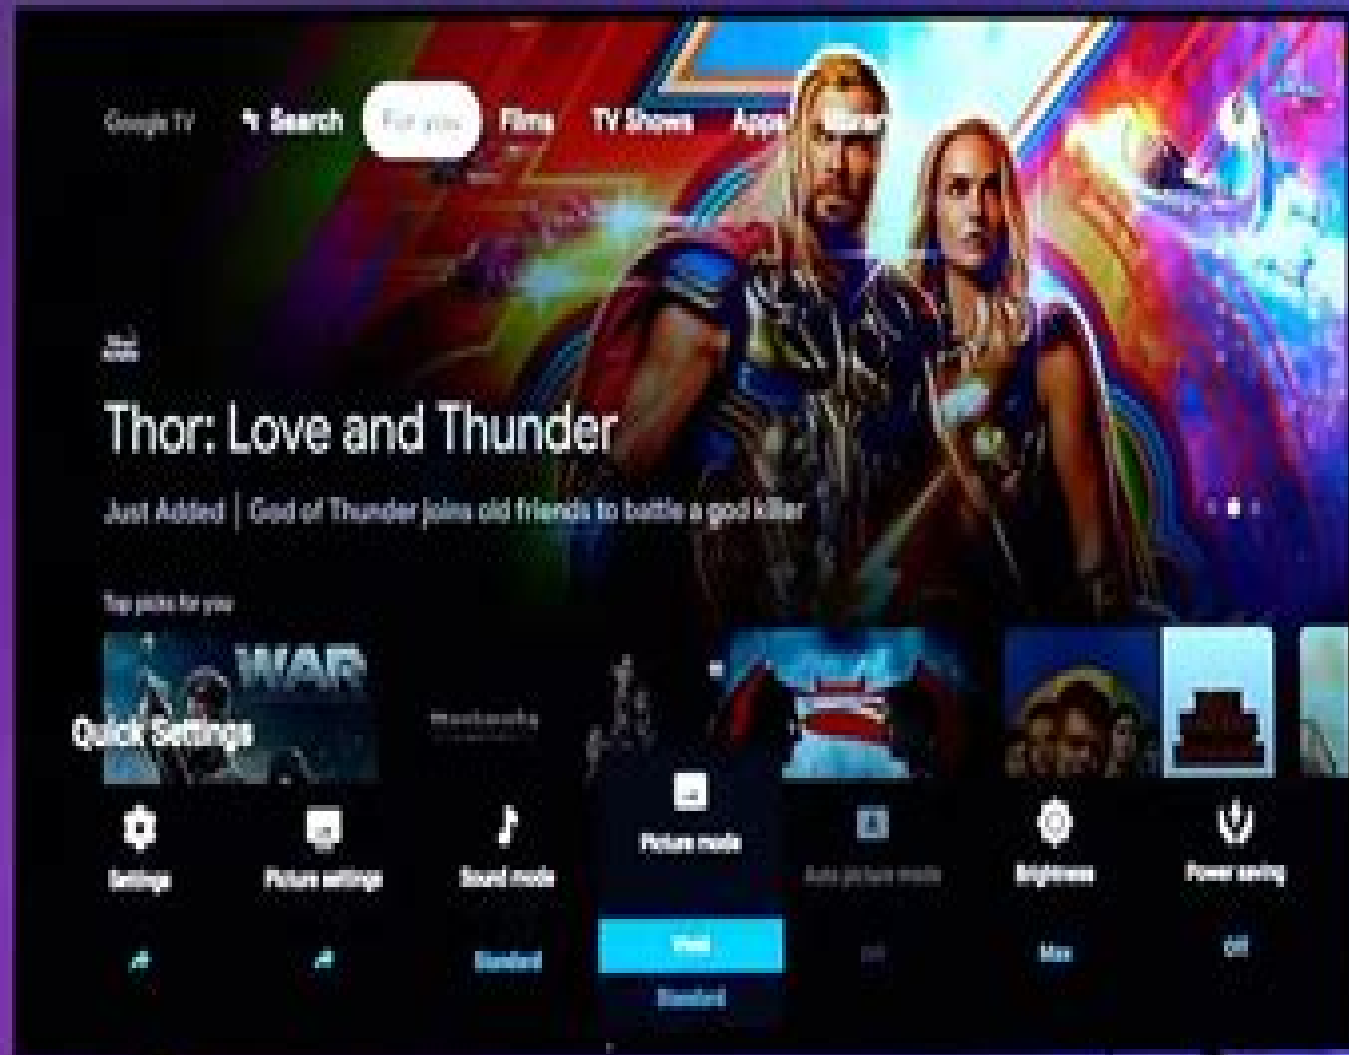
Google TV Search For you Films TV Shows Apps Library

Thor: Love and Thunder

Just Added | God of Thunder joins old friends to battle a god killer

Top picks for you

WAR

Quick Settings

Settings

Picture settings

Sound mode

Picture mode

Auto picture mode

Brightness

Power saving

Standard

Vivid

Standard

Off

Max

Off